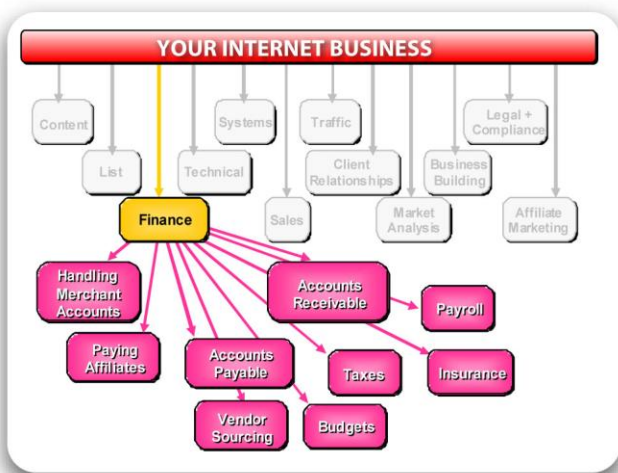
YOUR INTERNET BUSINESS

Content

List

Systems

Technical

Traffic

Sales

Client Relationships

Market Analysis

Business Building

Legal + Compliance

Affiliate Marketing

Finance

Handling Merchant Accounts

Paying Affiliates

Accounts Payable

Vendor Sourcing

Budgets

Accounts Receivable

Payroll

Taxes

Insurance